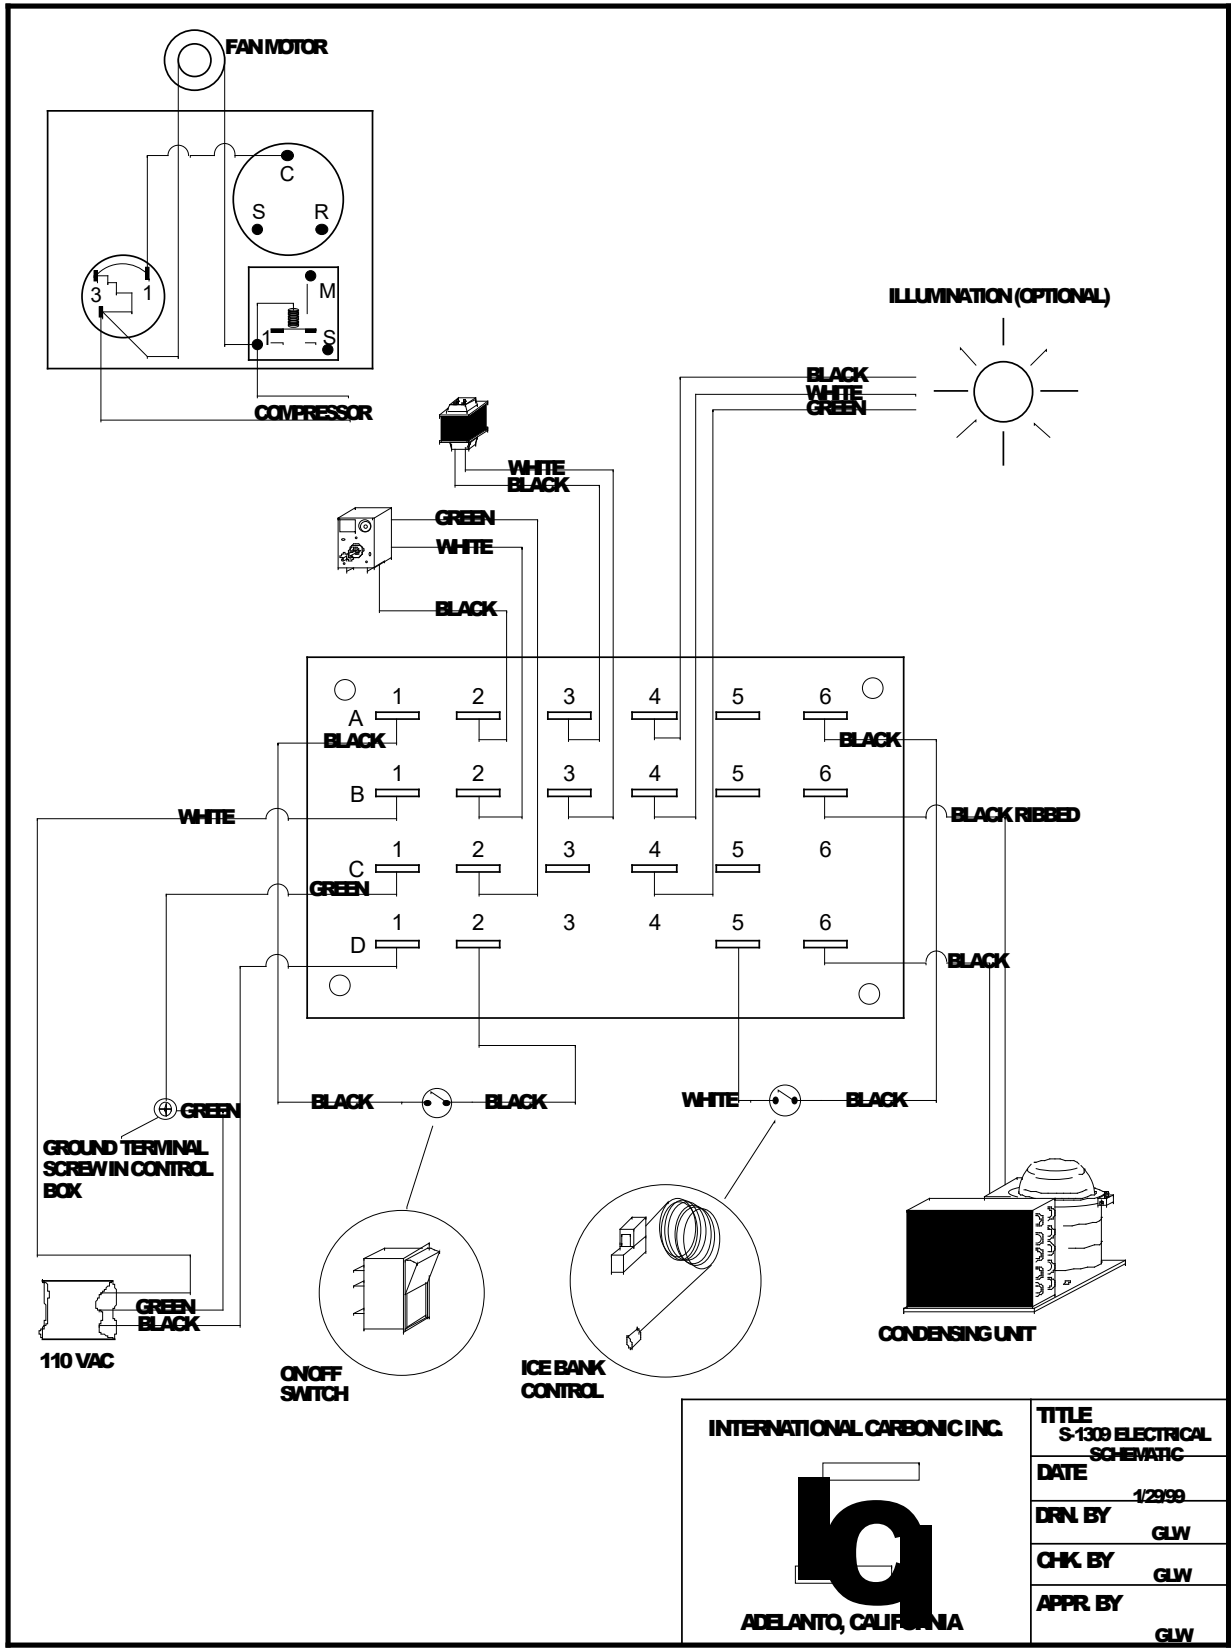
FAN MOTOR

C
S R

3 1

M
1 S

COMPRESSOR

ILLUMINATION (OPTIONAL)

BLACK
WHITE
GREEN

WHITE
BLACK

GREEN
WHITE

BLACK

| | 1 | 2 | 3 | 4 | 5 | 6 |
|---|---|---|---|---|---|---|
| A | 1 | 2 | 3 | 4 | 5 | 6 |
| B | 1 | 2 | 3 | 4 | 5 | 6 |
| C | 1 | 2 | 3 | 4 | 5 | 6 |
| D | 1 | 2 | 3 | 4 | 5 | 6 |

BLACK
BLACK
WHITE
BLACK RIBBED
GREEN
BLACK

BLACK BLACK
WHITE BLACK

GREEN
GROUND TERMINAL SCREW IN CONTROL BOX

GREEN
BLACK
110 VAC

ON/OFF SWITCH

ICE BANK CONTROL

CONDENSING UNIT

INTERNATIONAL CARBONIC INC.

ADELANTO, CALIFORNIA

TITLE
S-1309 ELECTRICAL SCHEMATIC
DATE
1/29/99
DRN. BY
GLW
CHK. BY
GLW
APPR. BY
GLW